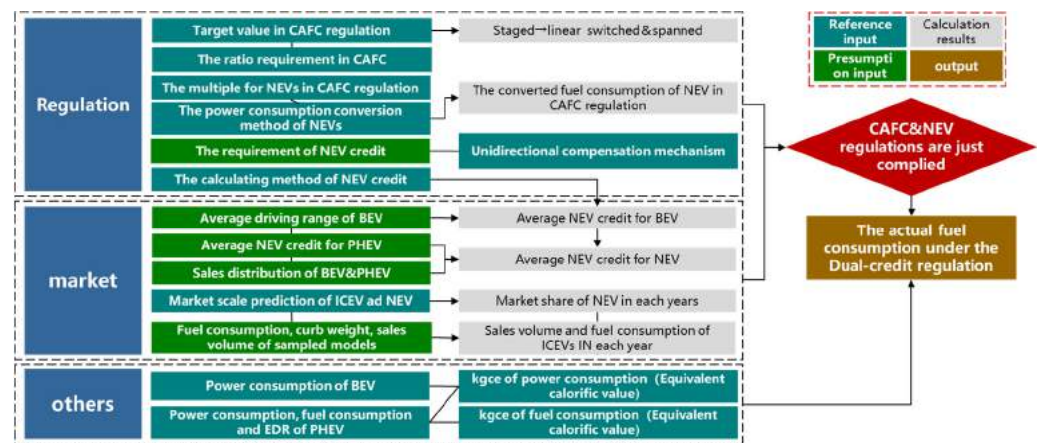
Regulation

Target value in CAFC regulation

Staged→linear switched&spanned

The ratio requirement in CAFC

The multiple for NEVs in CAFC regulation

The power consumption conversion method of NEVs

The converted fuel consumption of NEV in CAFC regulation

The requirement of NEV credit

Unidirectional compensation mechanism

The calculating method of NEV credit

market

Average driving range of BEV

Average NEV credit for BEV

Average NEV credit for PHEV

Sales distribution of BEV&PHEV

Average NEV credit for NEV

Market scale prediction of ICEV ad NEV

Market share of NEV in each years

Fuel consumption, curb weight, sales volume of sampled models

Sales volume and fuel consumption of ICEVs IN each year

others

Power consumption of BEV

kgce of power consumption (Equivalent calorific value)

Power consumption, fuel consumption and EDR of PHEV

kgce of fuel consumption (Equivalent calorific value)

Reference input

Calculation results

Presumption input

output

CAFC&NEV regulations are just complied

The actual fuel consumption under the Dual-credit regulation